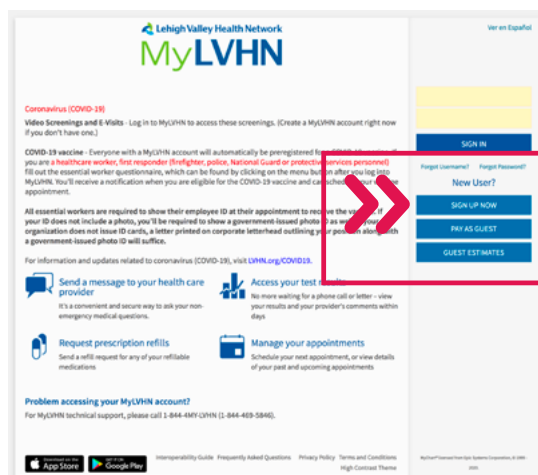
Lehigh Valley Health Network
MyLVHN

Ver en Español

Coronavirus (COVID-19)

Video Screenings and E-Visits - Log in to MyLVHN to access these screenings. (Create a MyLVHN account right now if you don't have one.)

COVID-19 vaccine - Everyone with a MyLVHN account will automatically be preregistered for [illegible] If you are a healthcare worker, first responder (firefighter, police, National Guard or protective services personnel) fill out the essential worker questionnaire, which can be found by clicking on the menu button after you log into MyLVHN. You'll receive a notification when you are eligible for the COVID-19 vaccine and can schedule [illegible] appointment.

All essential workers are required to show their employee ID at their appointment to receive the va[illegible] If your ID does not include a photo, you'll be required to show a government-issued photo ID as we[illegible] organization does not issue ID cards, a letter printed on corporate letterhead outlining your po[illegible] along with a government-issued photo ID will suffice.

For information and updates related to coronavirus (COVID-19), visit LVHN.org/COVID19.

SIGN IN

Forgot Username? Forgot Password?

New User?

SIGN UP NOW

PAY AS GUEST

GUEST ESTIMATES

Send a message to your health care provider
It's a convenient and secure way to ask your non-emergency medical questions.

Access your test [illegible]
No more waiting for a phone call or letter - view your results and your provider's comments within days

Request prescription refills
Send a refill request for any of your refillable medications

Manage your appointments
Schedule your next appointment, or view details of your past and upcoming appointments

Problem accessing your MyLVHN account?
For MyLVHN technical support, please call 1-844-4MY-LVHN (1-844-469-5846).

Download on the App Store

GET IT ON Google Play

Interoperability Guide Frequently Asked Questions Privacy Policy Terms and Conditions High Contrast Theme

MyChart® licensed from Epic Systems Corporation, © 1999 - 2021